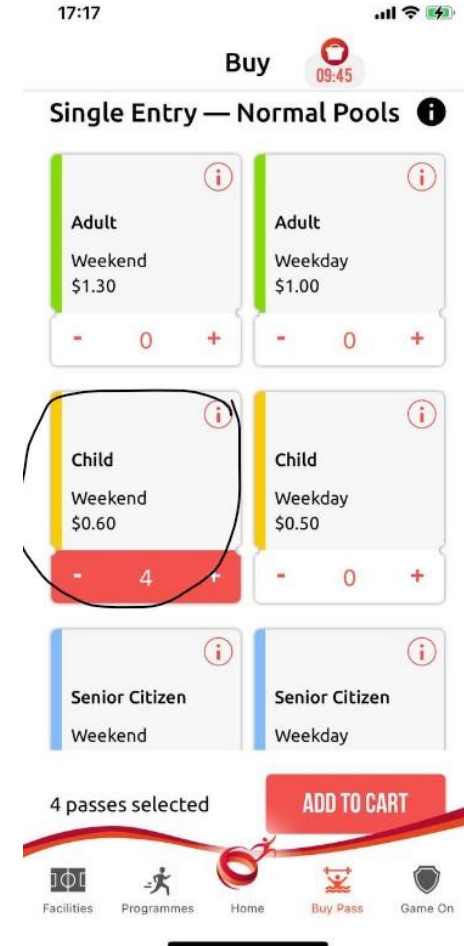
17:17

Buy 09:45

Single Entry — Normal Pools

Adult
Weekend
$1.30
- 0 +

Adult
Weekday
$1.00
- 0 +

Child
Weekend
$0.60
- 4 +

Child
Weekday
$0.50
- 0 +

Senior Citizen
Weekend

Senior Citizen
Weekday

4 passes selected
ADD TO CART

Facilities Programmes Home Buy Pass Game On